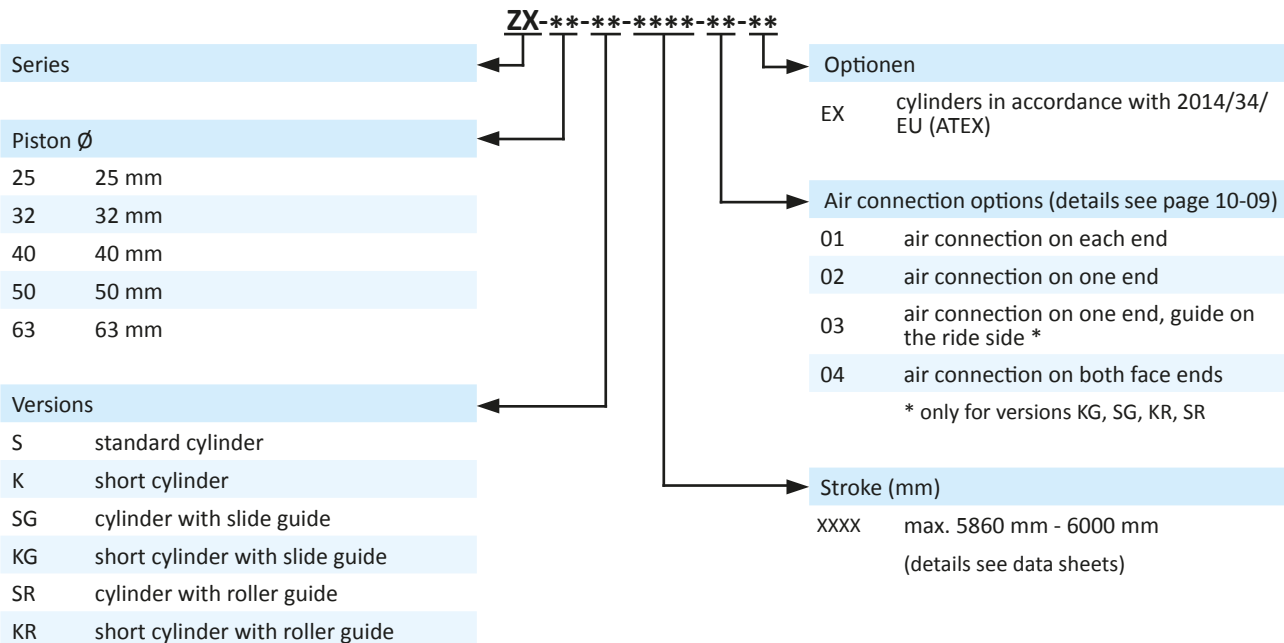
ZX-**-**-****-**-**

Series

Piston Ø

| 25 | 25 mm |
|---|---|
| 32 | 32 mm |
| 40 | 40 mm |
| 50 | 50 mm |
| 63 | 63 mm |

Versions

| S | standard cylinder |
|---|---|
| K | short cylinder |
| SG | cylinder with slide guide |
| KG | short cylinder with slide guide |
| SR | cylinder with roller guide |
| KR | short cylinder with roller guide |

Optionen

EX cylinders in accordance with 2014/34/EU (ATEX)

Air connection options (details see page 10-09)

| 01 | air connection on each end |
|---|---|
| 02 | air connection on one end |
| 03 | air connection on one end, guide on the ride side * |
| 04 | air connection on both face ends |

* only for versions KG, SG, KR, SR

Stroke (mm)

XXXX max. 5860 mm - 6000 mm

(details see data sheets)